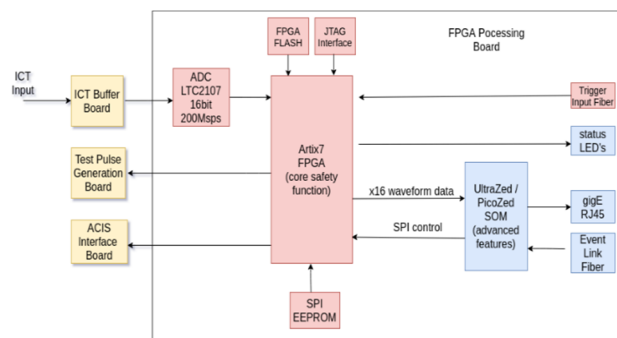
FPGA FLASH

JTAG Interface

FPGA Pocessing Board

ICT Input

ICT Buffer Board

ADC LTC2107 16bit 200Msps

Trigger Input Fiber

Artix7 FPGA (core safety function)

status LED's

Test Pulse Generation Board

x16 waveform data

UltraZed / PicoZed SOM (advanced features)

gigE RJ45

SPI control

ACIS Interface Board

Event Link Fiber

SPI EEPROM